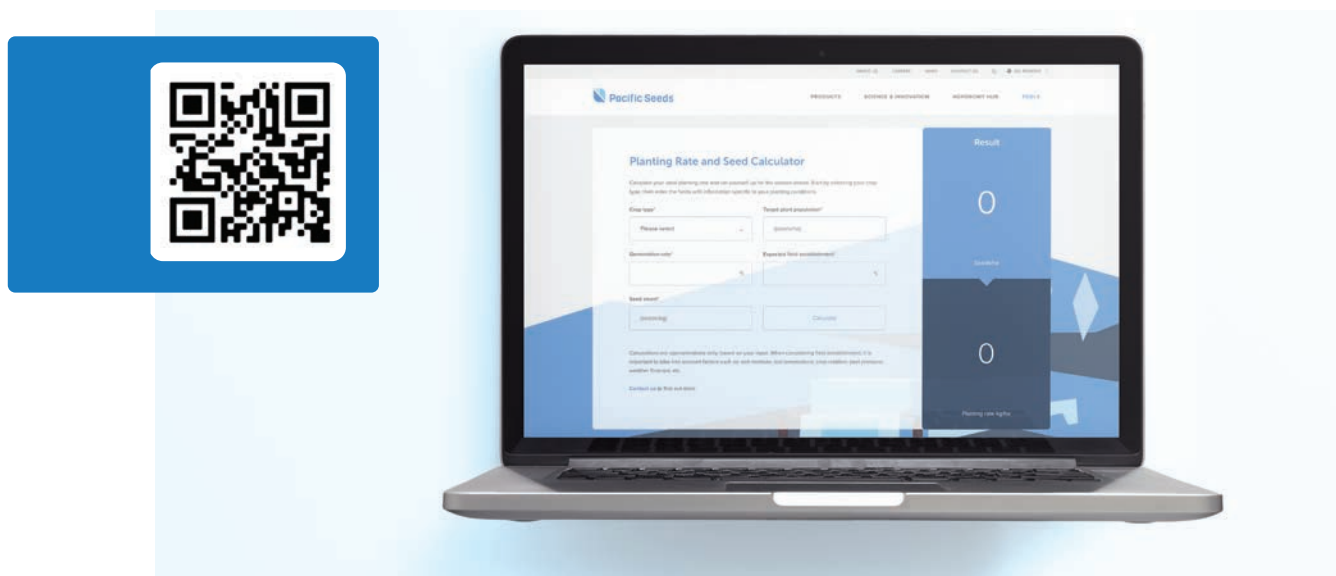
Pacific Seeds

PRODUCTS SCIENCE & INNOVATION ADVISORY HUB TOOLS

Planting Rate and Seed Calculator

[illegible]

Crop type*

Please select

Target plant population*

Germination rate*

Expected field establishment*

Seed count*

Calculate

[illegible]

Contact us to find out more

Result

0

0

Planting rate kg/ha